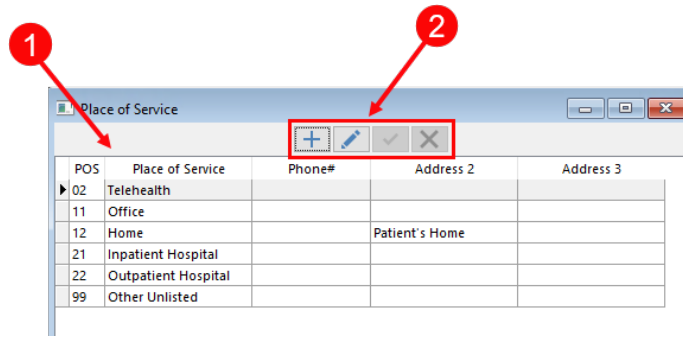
1

2

Place of Service

+

| POS | Place of Service | Phone# | Address 2 | Address 3 |
|---|---|---|---|---|
| 02 | Telehealth | | | |
| 11 | Office | | | |
| 12 | Home | | Patient's Home | |
| 21 | Inpatient Hospital | | | |
| 22 | Outpatient Hospital | | | |
| 99 | Other Unlisted | | | |